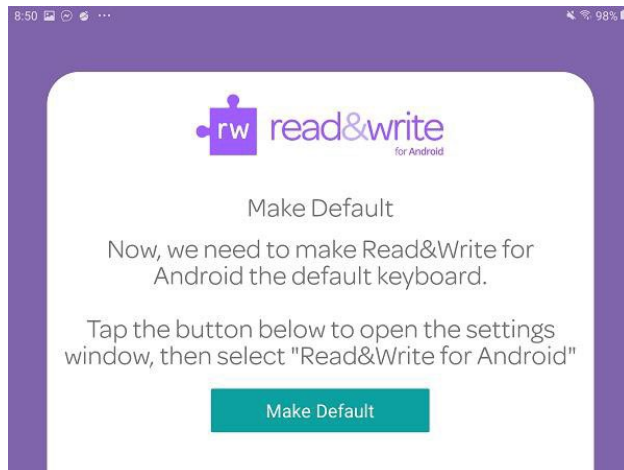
8:50 ··· 98%

rw read&write
for Android

Make Default

Now, we need to make Read&Write for Android the default keyboard.

Tap the button below to open the settings window, then select "Read&Write for Android"

Make Default